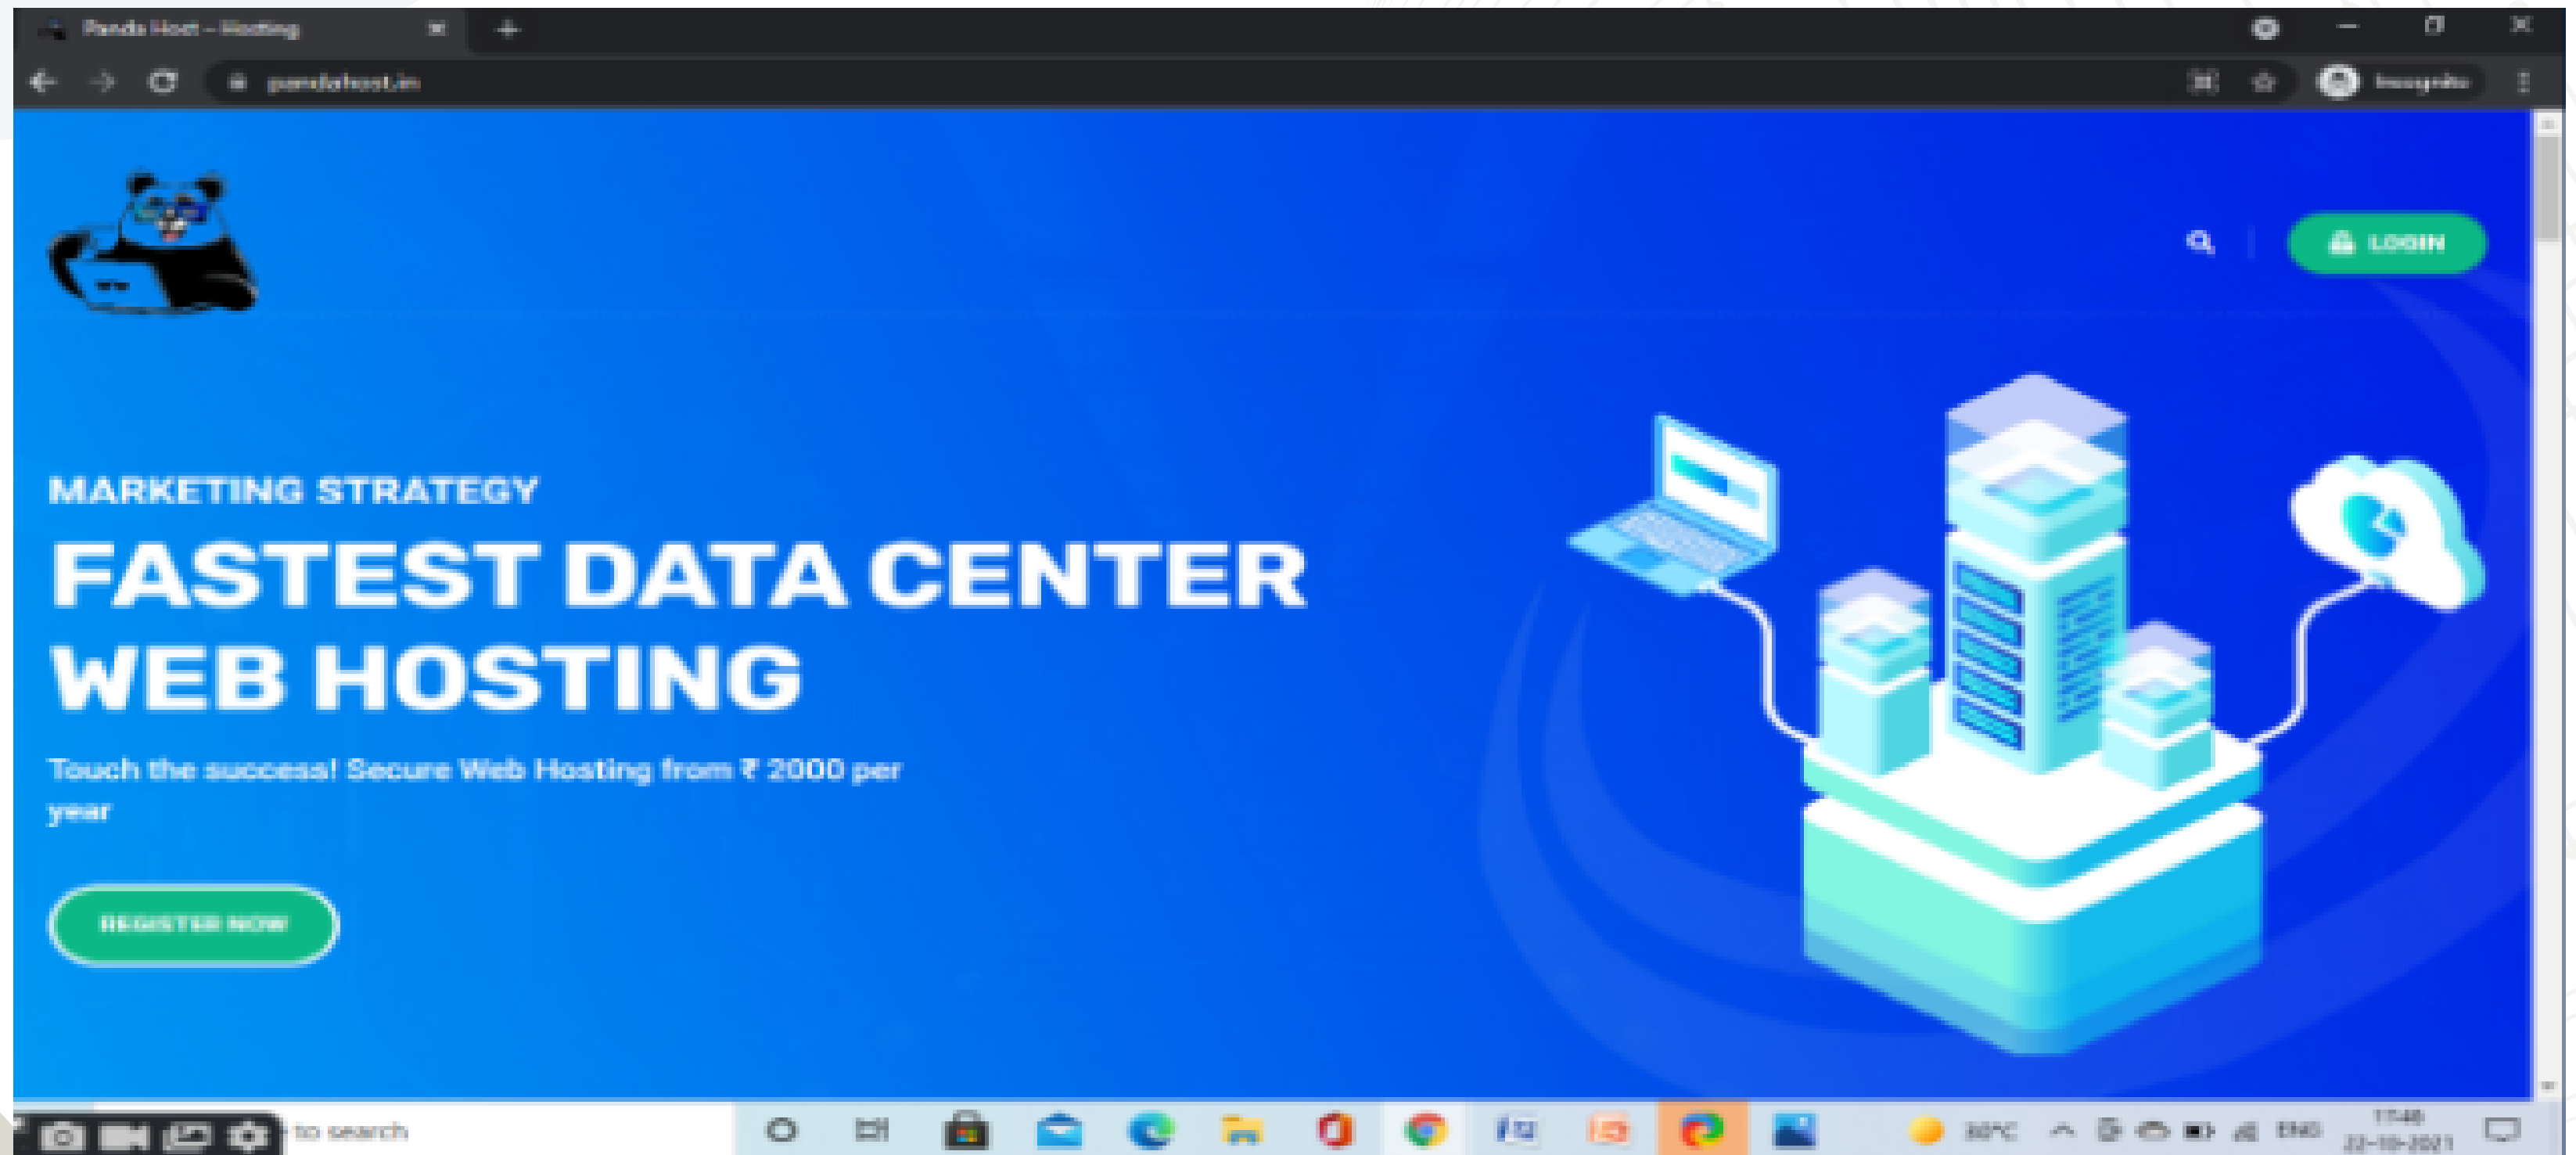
Panda Host – Hosting

pandahost.in

Incognito

LOGIN

MARKETING STRATEGY

FASTEST DATA CENTER WEB HOSTING

Touch the success! Secure Web Hosting from ₹ 2000 per year

REGISTER NOW

to search

30°C

ENG

17:48

22-10-2021